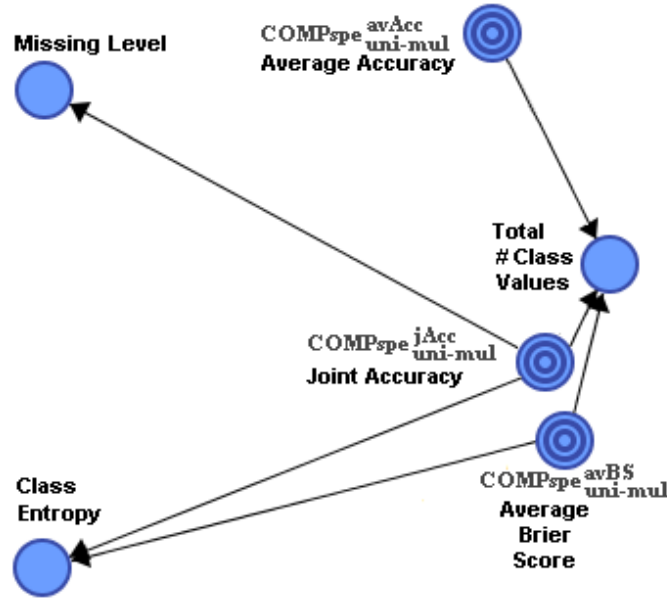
Missing Level

$\text{COMP}spe^{\text{avAcc}}_{\text{uni-mul}}$
Average Accuracy

Total # Class Values

$\text{COMP}spe^{\text{jAcc}}_{\text{uni-mul}}$
Joint Accuracy

Class Entropy

$\text{COMP}spe^{\text{avBS}}_{\text{uni-mul}}$
Average Brier Score